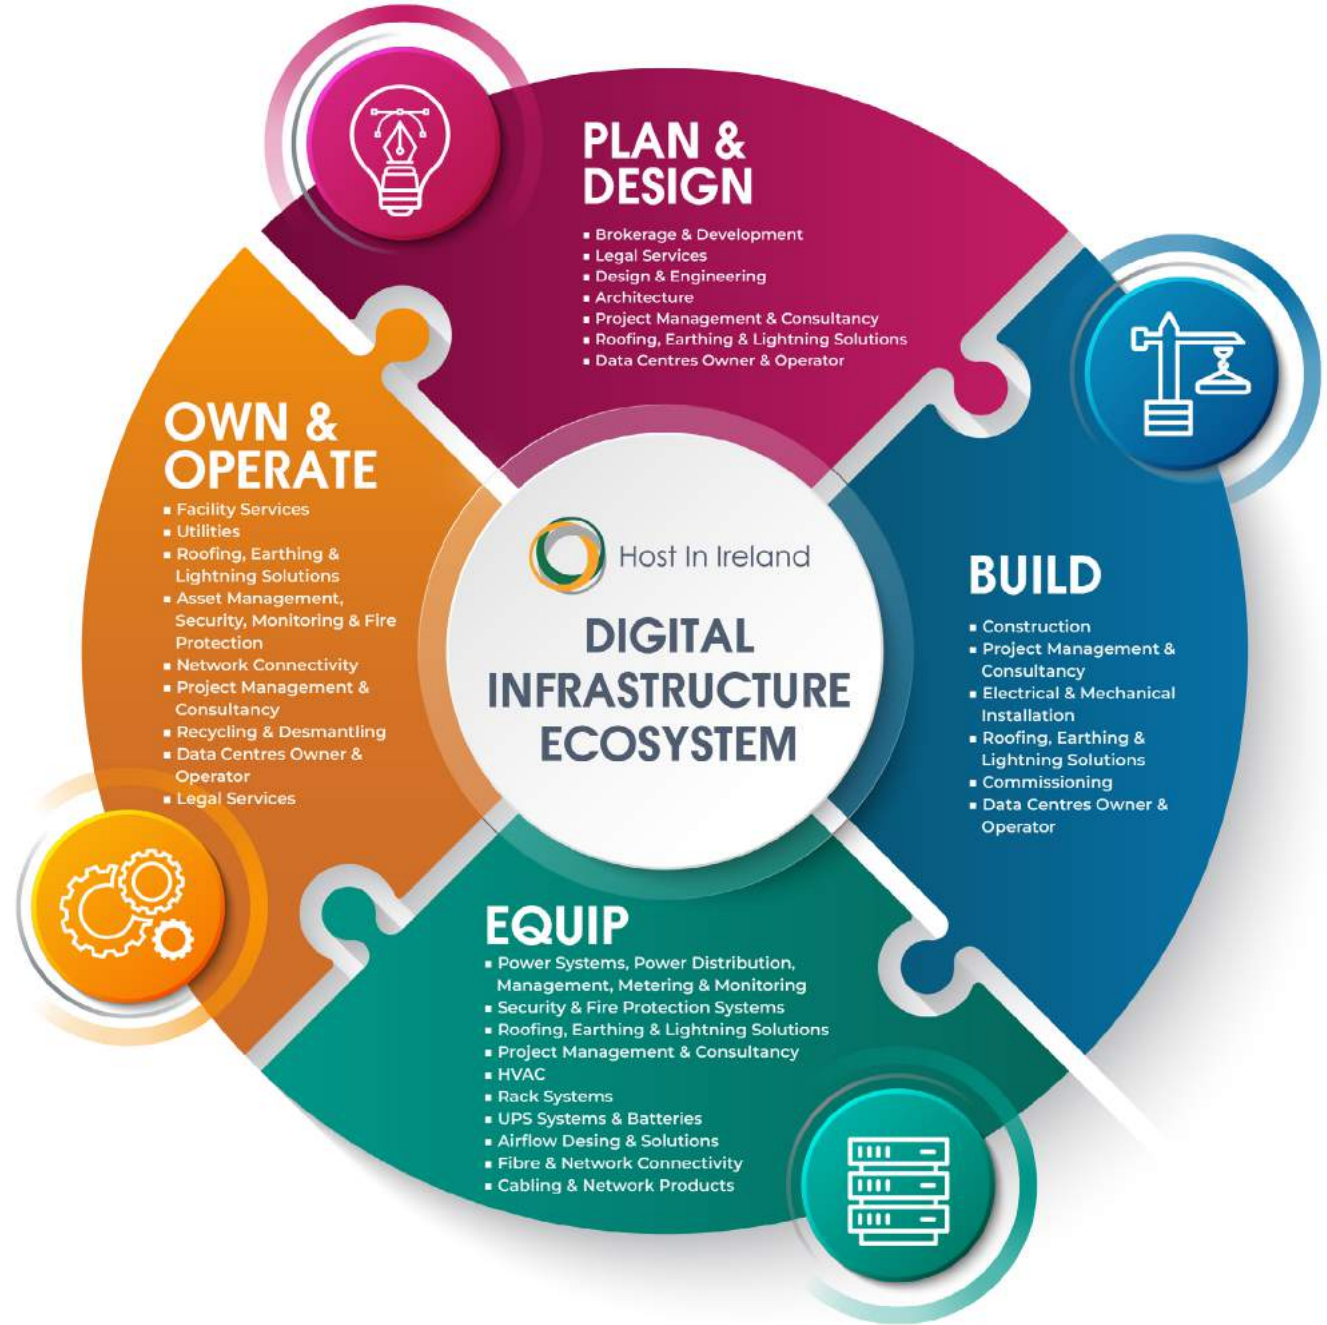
PLAN & DESIGN

▪ Brokerage & Development
▪ Legal Services
▪ Design & Engineering
▪ Architecture
▪ Project Management & Consultancy
▪ Roofing, Earthing & Lightning Solutions
▪ Data Centres Owner & Operator

OWN & OPERATE

▪ Facility Services
▪ Utilities
▪ Roofing, Earthing & Lightning Solutions
▪ Asset Management, Security, Monitoring & Fire Protection
▪ Network Connectivity
▪ Project Management & Consultancy
▪ Recycling & Desmantling
▪ Data Centres Owner & Operator
▪ Legal Services

Host In Ireland

DIGITAL INFRASTRUCTURE ECOSYSTEM

BUILD

▪ Construction
▪ Project Management & Consultancy
▪ Electrical & Mechanical Installation
▪ Roofing, Earthing & Lightning Solutions
▪ Commissioning
▪ Data Centres Owner & Operator

EQUIP

▪ Power Systems, Power Distribution, Management, Metering & Monitoring
▪ Security & Fire Protection Systems
▪ Roofing, Earthing & Lightning Solutions
▪ Project Management & Consultancy
▪ HVAC
▪ Rack Systems
▪ UPS Systems & Batteries
▪ Airflow Desing & Solutions
▪ Fibre & Network Connectivity
▪ Cabling & Network Products